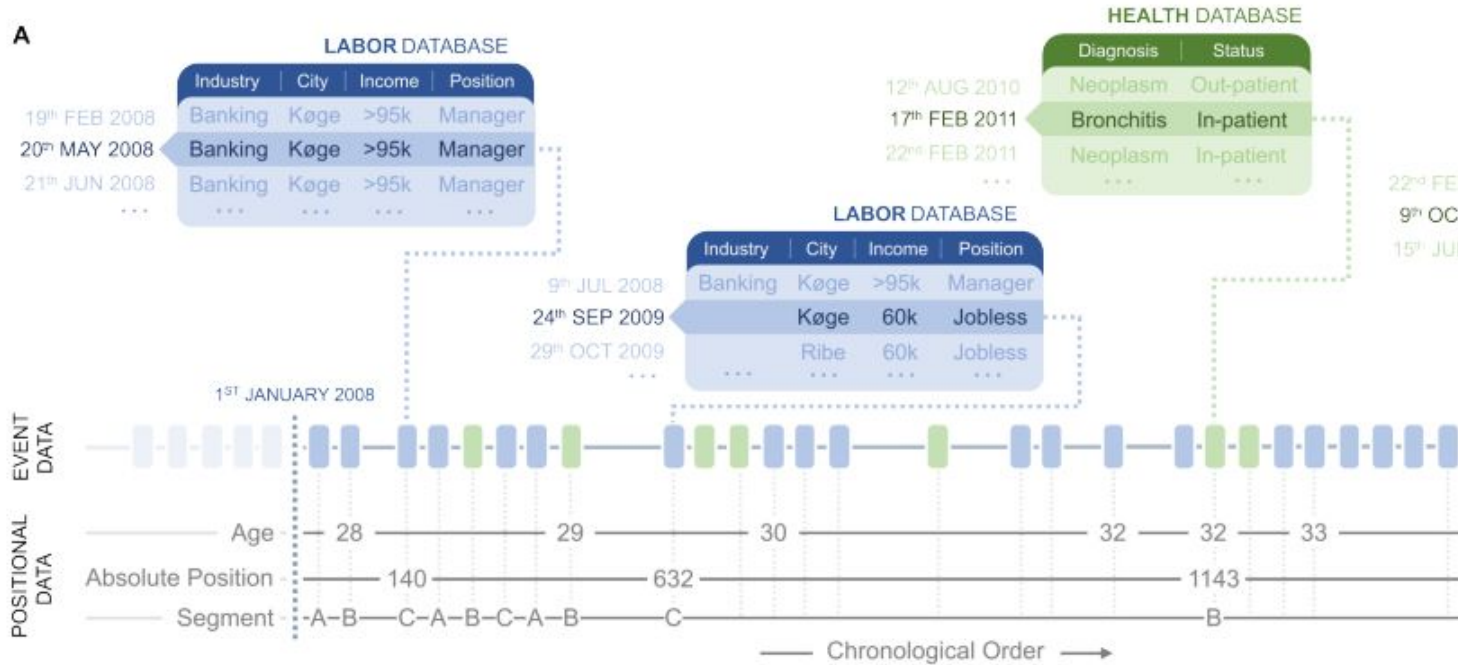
A

LABOR DATABASE

| | Industry | City | Income | Position |
|---|---|---|---|---|
| 19th FEB 2008 | Banking | Køge | >95k | Manager |
| 20th MAY 2008 | Banking | Køge | >95k | Manager |
| 21th JUN 2008 | Banking | Køge | >95k | Manager |
| ... | ... | ... | ... | ... |

HEALTH DATABASE

| | Diagnosis | Status |
|---|---|---|
| 12th AUG 2010 | Neoplasm | Out-patient |
| 17th FEB 2011 | Bronchitis | In-patient |
| 22nd FEB 2011 | Neoplasm | In-patient |
| ... | ... | ... |

22nd FE
9th OC
15th JU

LABOR DATABASE

| | Industry | City | Income | Position |
|---|---|---|---|---|
| 9th JUL 2008 | Banking | Køge | >95k | Manager |
| 24th SEP 2009 | | Køge | 60k | Jobless |
| 29th OCT 2009 | | Ribe | 60k | Jobless |
| ... | ... | ... | ... | ... |

1ST JANUARY 2008

EVENT DATA

POSITIONAL DATA

Age 28 29 30 32 32 33

Absolute Position 140 632 1143

Segment A B C A B C A B C B

Chronological Order